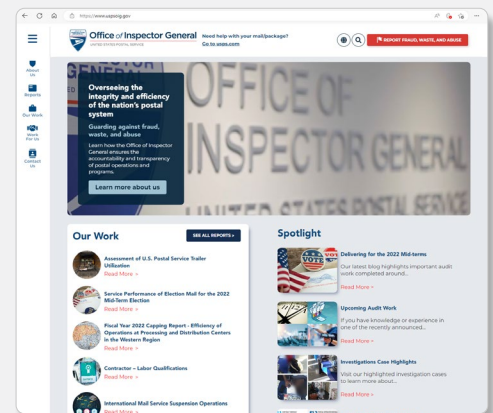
https://www.uspsoig.gov

Office of Inspector General
UNITED STATES POSTAL SERVICE

Need help with your mail/package?
Go to usps.com

REPORT FRAUD, WASTE, AND ABUSE

About Us
Reports
Our Work
Work For Us
Contact Us

OFFICE OF INSPECTOR GENERAL
UNITED STATES POSTAL

Overseeing the integrity and efficiency of the nation's postal system

Guarding against fraud, waste, and abuse

Learn how the Office of Inspector General ensures the accountability and transparency of postal operations and programs.

Learn more about us

Our Work

SEE ALL REPORTS »

Assessment of U.S. Postal Service Trailer Utilization
Read More »

Service Performance of Election Mail for the 2022 Mid-Term Election
Read More »

Fiscal Year 2022 Capping Report - Efficiency of Operations at Processing and Distribution Centers in the Western Region
Read More »

Contractor – Labor Qualifications
Read More »

International Mail Service Suspension Operations
Read More »

Spotlight

Delivering for the 2022 Mid-terms
Our latest blog highlights important audit work completed around...
Read More »

Upcoming Audit Work
If you have knowledge or experience in one of the recently announced...
Read More »

Investigations Case Highlights
Visit our highlighted investigation cases to learn more about...
Read More »